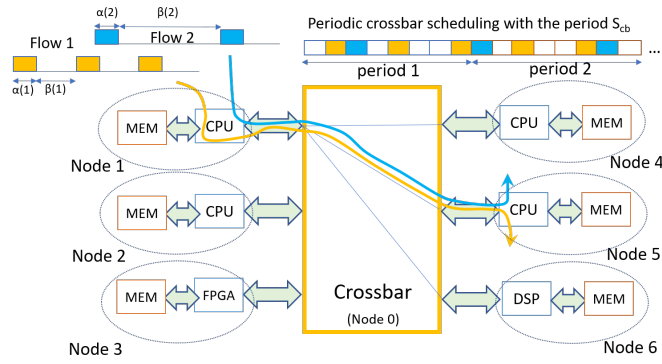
α(2)
β(2)
Flow 1
Flow 2
α(1)
β(1)
Periodic crossbar scheduling with the period $S_{cb}$
...
period 1
period 2
MEM
CPU
Node 1
MEM
CPU
Node 2
MEM
FPGA
Node 3
Crossbar
(Node 0)
CPU
MEM
Node 4
CPU
MEM
Node 5
DSP
MEM
Node 6